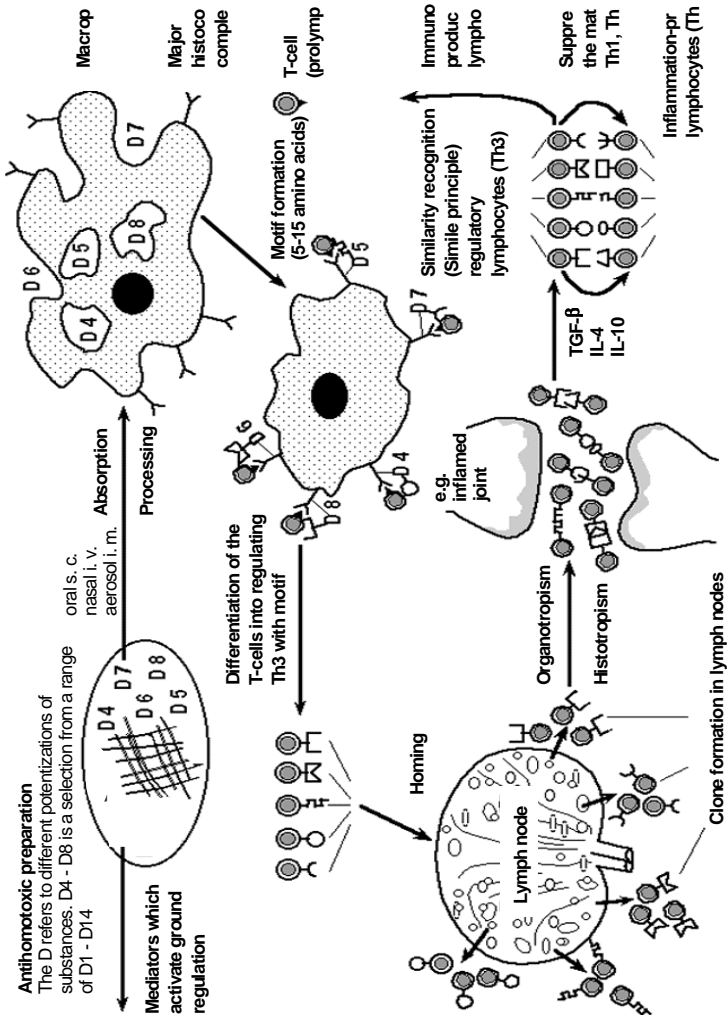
Antihomotoxic preparation
The D refers to different potentizations of substances. D4 - D8 is a selection from a range of D1 - D14

Mediators which activate ground regulation

D4 D6 D7 D8 D5

oral s. c.
nasal i. v.
aerosol i. m.

Absorption

Processing

D 6 D4 D5 D8 D7

Macrop

Major histoco comple

T-cell (prolymp

Motif formation (5-15 amino acids)

D5 D7 D4 D8 D6

Differentiation of the T-cells into regulating Th3 with motif

Homing

Lymph node

Clone formation in lymph nodes

Organotropism

Histotropism

e.g. inflamed joint

TGF-β
IL-4
IL-10

Similarity recognition (Simile principle) regulatory lymphocytes (Th3)

Immuno produc lympho

Suppre the mat Th1, Th

Inflammation-pr lymphocytes (Th